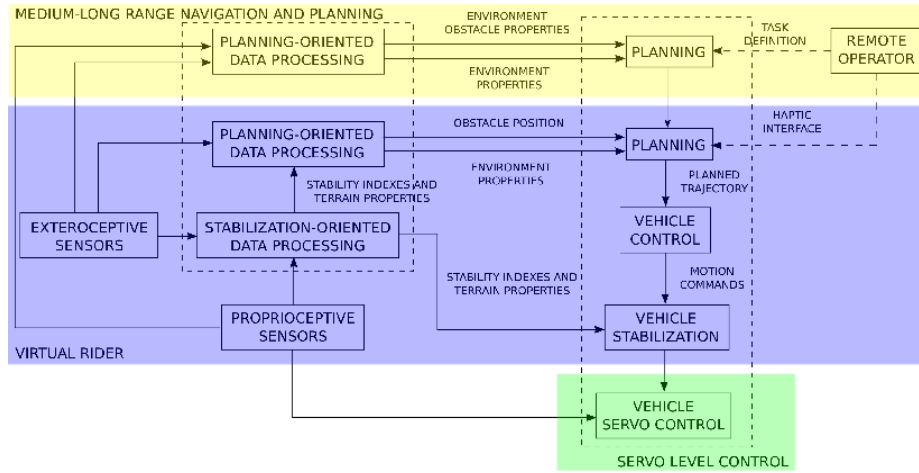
MEDIUM-LONG RANGE NAVIGATION AND PLANNING

PLANNING-ORIENTED DATA PROCESSING

ENVIRONMENT OBSTACLE PROPERTIES

ENVIRONMENT PROPERTIES

PLANNING

TASK DEFINITION

REMOTE OPERATOR

PLANNING-ORIENTED DATA PROCESSING

OBSTACLE POSITION

PLANNING

HAPTIC INTERFACE

ENVIRONMENT PROPERTIES

STABILITY INDEXES AND TERRAIN PROPERTIES

PLANNED TRAJECTORY

EXTEROCEPTIVE SENSORS

STABILIZATION-ORIENTED DATA PROCESSING

VEHICLE CONTROL

MOTION COMMANDS

STABILITY INDEXES AND TERRAIN PROPERTIES

PROPRIOCEPTIVE SENSORS

VEHICLE STABILIZATION

VIRTUAL RIDER

VEHICLE SERVO CONTROL

SERVO LEVEL CONTROL